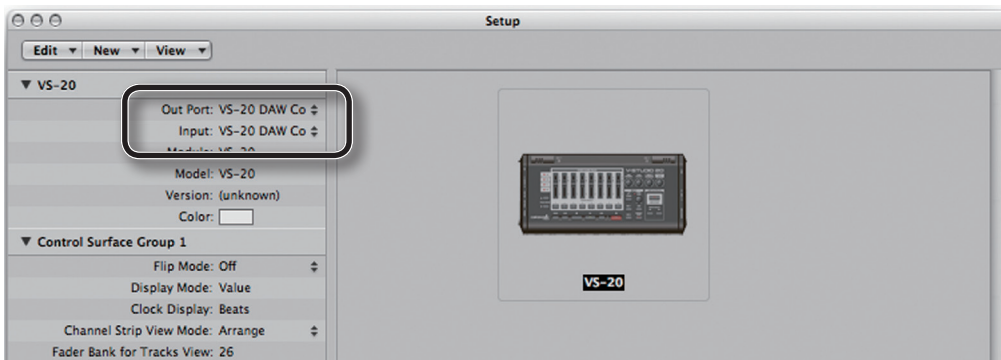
Setup

Edit ▾ New ▾ View ▾

▼ VS-20

Out Port: VS-20 DAW Co

Input: VS-20 DAW Co

Module: VS-20

Model: VS-20

Version: (unknown)

Color:

▼ Control Surface Group 1

Flip Mode: Off

Display Mode: Value

Clock Display: Beats

Channel Strip View Mode: Arrange

Fader Bank for Tracks View: 26

VS-20